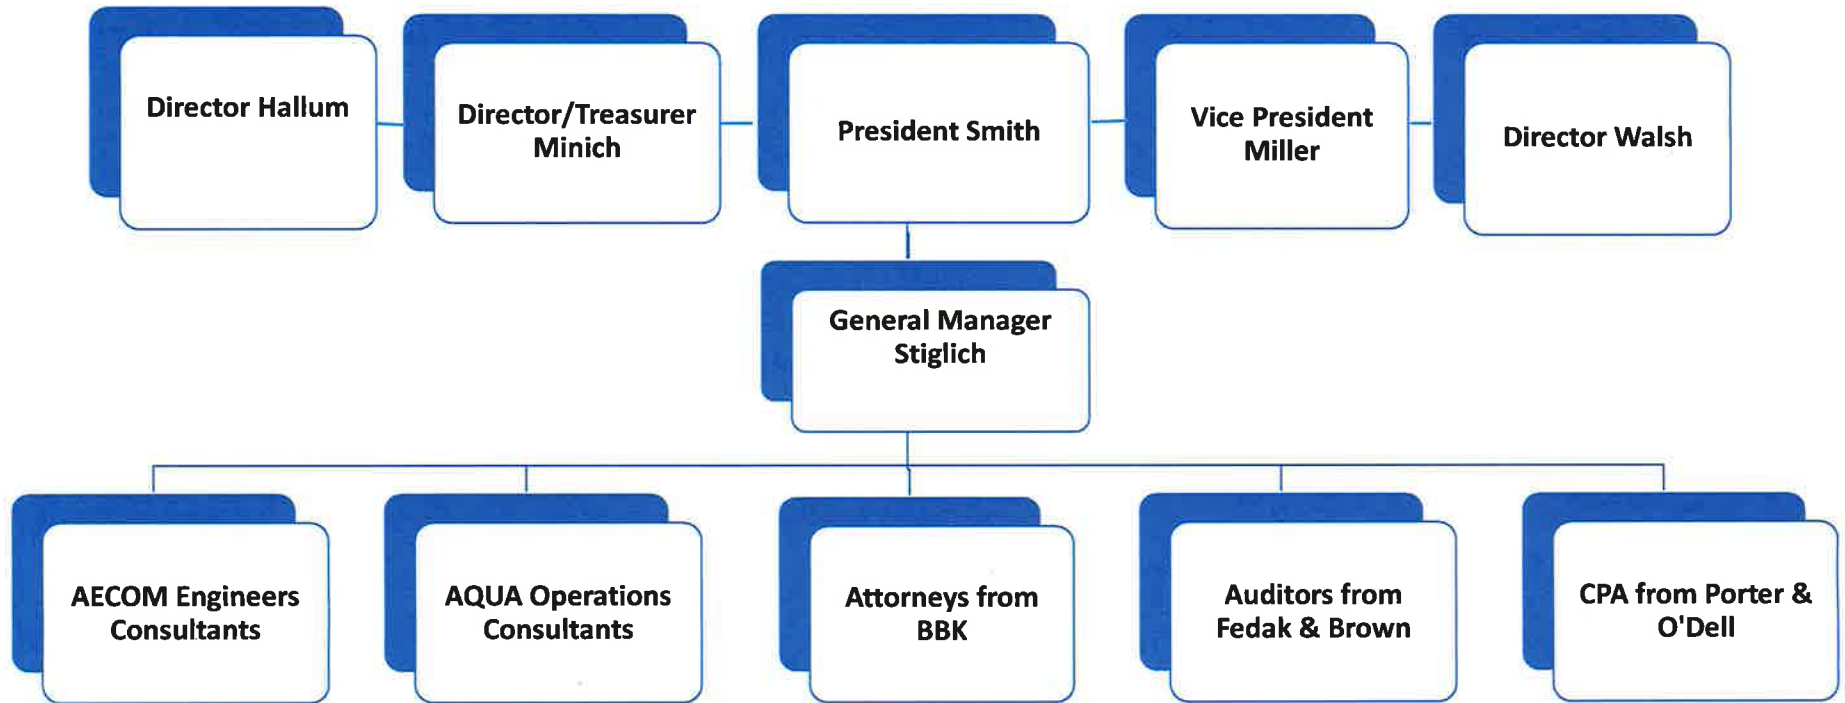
Director Hallum

Director/Treasurer Minich

President Smith

Vice President Miller

Director Walsh

General Manager Stiglich

AECOM Engineers Consultants

AQUA Operations Consultants

Attorneys from BBK

Auditors from Fedak & Brown

CPA from Porter & O'Dell